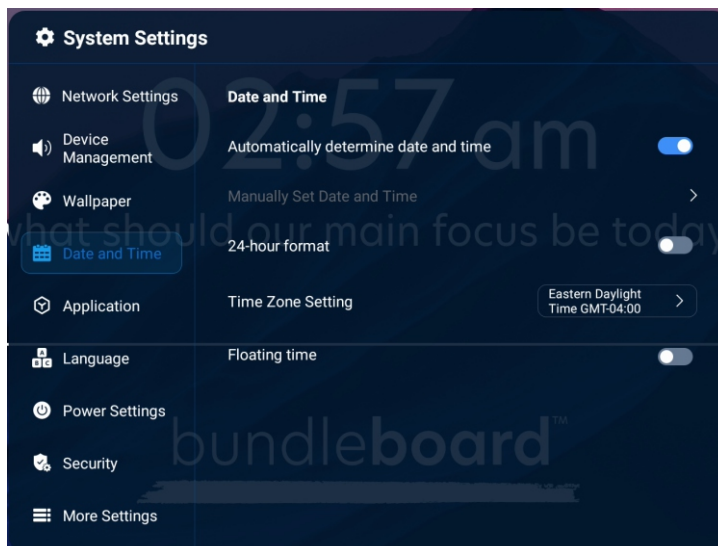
System Settings

Network Settings
Device Management
Wallpaper
Date and Time
Application
Language
Power Settings
Security
More Settings

02:57 am
what should our main focus be today

Date and Time
Automatically determine date and time
Manually Set Date and Time
24-hour format
Time Zone Setting
Eastern Daylight Time GMT-04:00
Floating time

bundleboard™